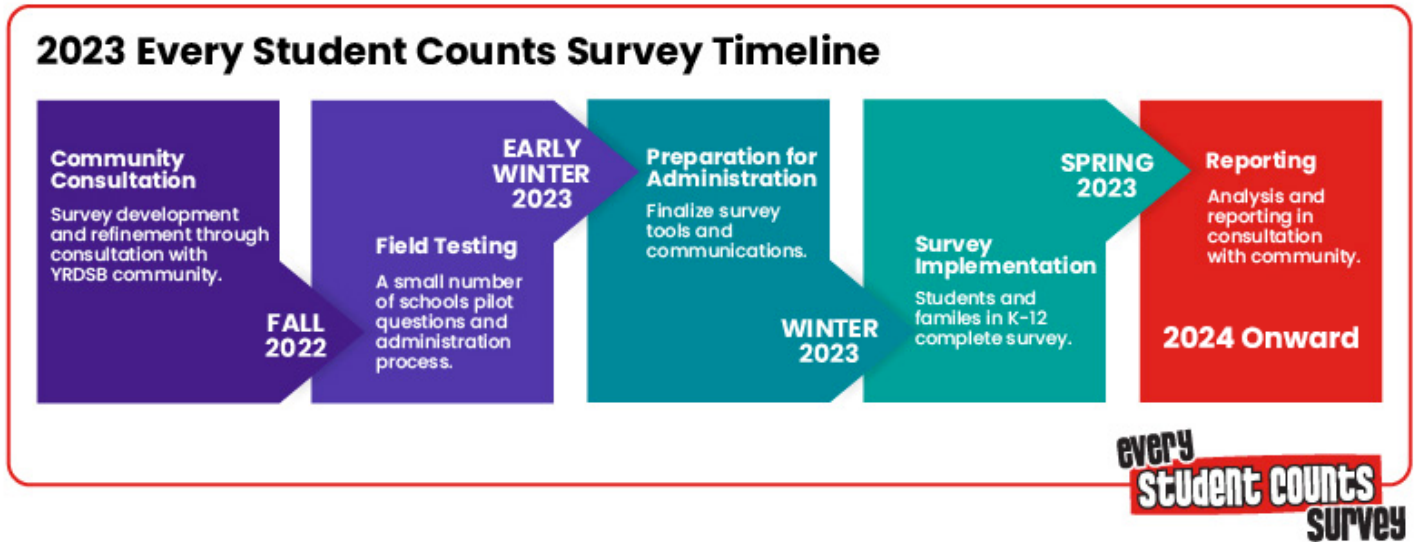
2023 Every Student Counts Survey Timeline

Community Consultation

Survey development and refinement through consultation with YRDSB community.

FALL 2022

Field Testing

A small number of schools pilot questions and administration process.

EARLY WINTER 2023

Preparation for Administration

Finalize survey tools and communications.

WINTER 2023

Survey Implementation

Students and familes in K-12 complete survey.

SPRING 2023

Reporting

Analysis and reporting in consultation with community.

2024 Onward

every Student Counts survey